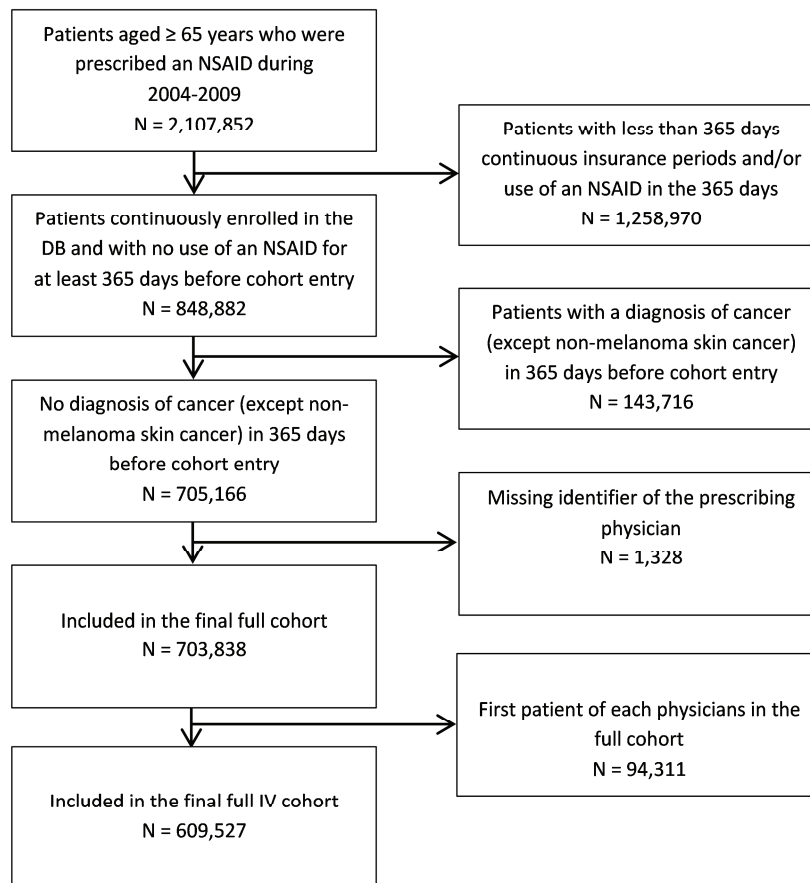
Patients aged ≥ 65 years who were prescribed an NSAID during 2004-2009
N = 2,107,852

Patients with less than 365 days continuous insurance periods and/or use of an NSAID in the 365 days
N = 1,258,970

Patients continuously enrolled in the DB and with no use of an NSAID for at least 365 days before cohort entry
N = 848,882

Patients with a diagnosis of cancer (except non-melanoma skin cancer) in 365 days before cohort entry
N = 143,716

No diagnosis of cancer (except non-melanoma skin cancer) in 365 days before cohort entry
N = 705,166

Missing identifier of the prescribing physician
N = 1,328

Included in the final full cohort
N = 703,838

First patient of each physicians in the full cohort
N = 94,311

Included in the final full IV cohort
N = 609,527